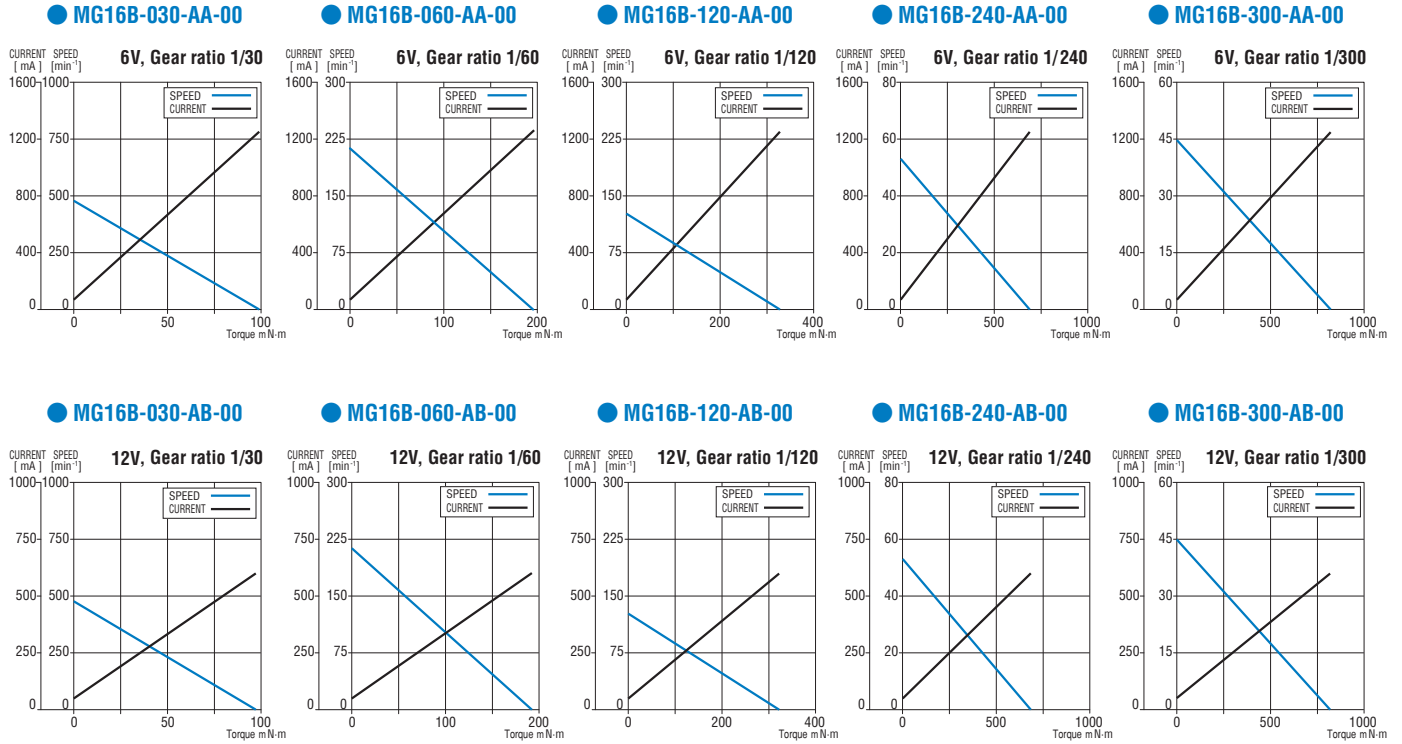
MG16B-030-AA-00

CURRENT [ mA ] SPEED [min$^{-1}$] 6V, Gear ratio 1/30

SPEED
CURRENT

1600 1000
1200 750
800 500
400 250
0 0
0 50 100
Torque mN·m

MG16B-060-AA-00

CURRENT [ mA ] SPEED [min$^{-1}$] 6V, Gear ratio 1/60

SPEED
CURRENT

1600 300
1200 225
800 150
400 75
0 0
0 100 200
Torque mN·m

MG16B-120-AA-00

CURRENT [ mA ] SPEED [min$^{-1}$] 6V, Gear ratio 1/120

SPEED
CURRENT

1600 300
1200 225
800 150
400 75
0 0
0 200 400
Torque mN·m

MG16B-240-AA-00

CURRENT [ mA ] SPEED [min$^{-1}$] 6V, Gear ratio 1/240

SPEED
CURRENT

1600 80
1200 60
800 40
400 20
0 0
0 500 1000
Torque mN·m

MG16B-300-AA-00

CURRENT [ mA ] SPEED [min$^{-1}$] 6V, Gear ratio 1/300

SPEED
CURRENT

1600 60
1200 45
800 30
400 15
0 0
0 500 1000
Torque mN·m

MG16B-030-AB-00

CURRENT [ mA ] SPEED [min$^{-1}$] 12V, Gear ratio 1/30

SPEED
CURRENT

1000 1000
750 750
500 500
250 250
0 0
0 50 100
Torque mN·m

MG16B-060-AB-00

CURRENT [ mA ] SPEED [min$^{-1}$] 12V, Gear ratio 1/60

SPEED
CURRENT

1000 300
750 225
500 150
250 75
0 0
0 100 200
Torque mN·m

MG16B-120-AB-00

CURRENT [ mA ] SPEED [min$^{-1}$] 12V, Gear ratio 1/120

SPEED
CURRENT

1000 300
750 225
500 150
250 75
0 0
0 200 400
Torque mN·m

MG16B-240-AB-00

CURRENT [ mA ] SPEED [min$^{-1}$] 12V, Gear ratio 1/240

SPEED
CURRENT

1000 80
750 60
500 40
250 20
0 0
0 500 1000
Torque mN·m

MG16B-300-AB-00

CURRENT [ mA ] SPEED [min$^{-1}$] 12V, Gear ratio 1/300

SPEED
CURRENT

1000 60
750 45
500 30
250 15
0 0
0 500 1000
Torque mN·m